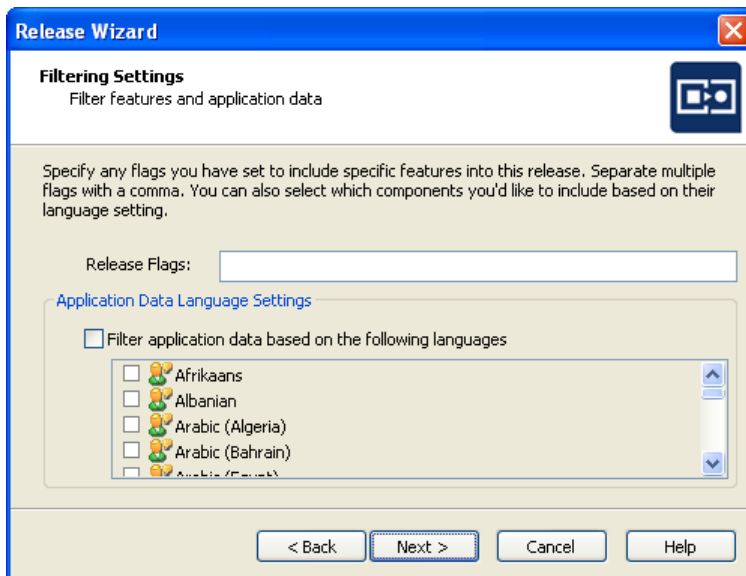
Release Wizard

Filtering Settings
Filter features and application data

Specify any flags you have set to include specific features into this release. Separate multiple flags with a comma. You can also select which components you'd like to include based on their language setting.

Release Flags:

Application Data Language Settings

Filter application data based on the following languages

Afrikaans
Albanian
Arabic (Algeria)
Arabic (Bahrain)
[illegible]

< Back
Next >
Cancel
Help